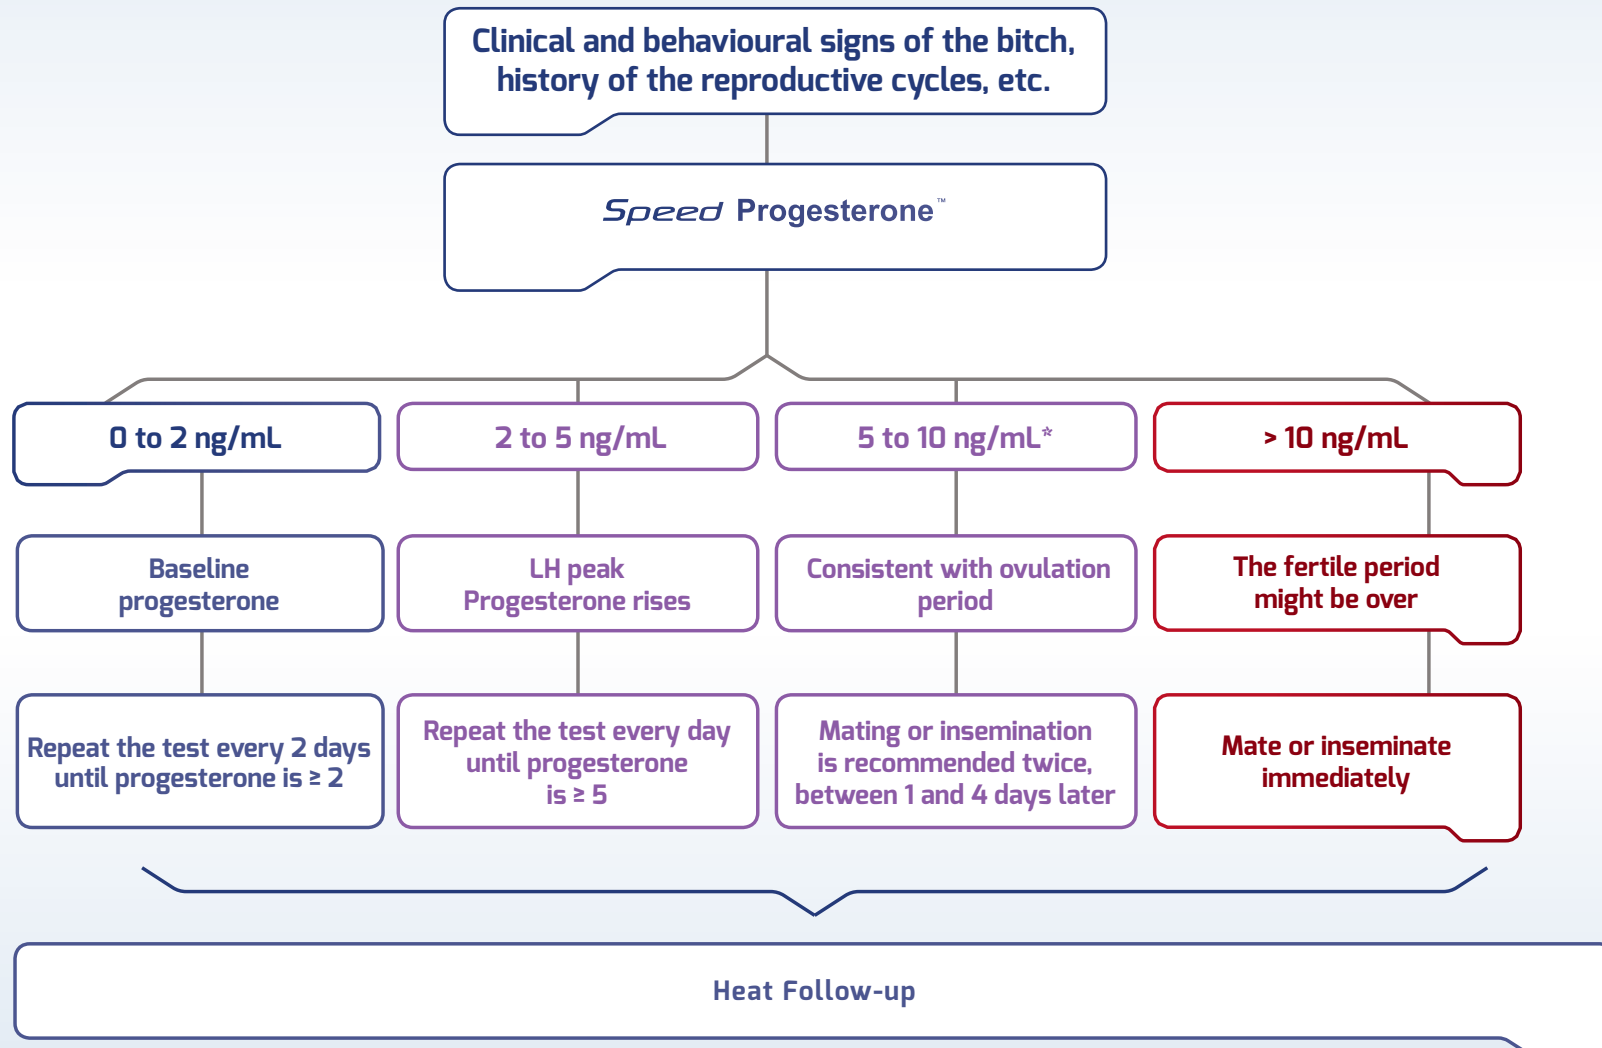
Clinical and behavioural signs of the bitch, history of the reproductive cycles, etc.

Speed Progesterone™

0 to 2 ng/mL

2 to 5 ng/mL

5 to 10 ng/mL*

> 10 ng/mL

Baseline progesterone

LH peak Progesterone rises

Consistent with ovulation period

The fertile period might be over

Repeat the test every 2 days until progesterone is ≥ 2

Repeat the test every day until progesterone is ≥ 5

Mating or insemination is recommended twice, between 1 and 4 days later

Mate or inseminate immediately

Heat Follow-up